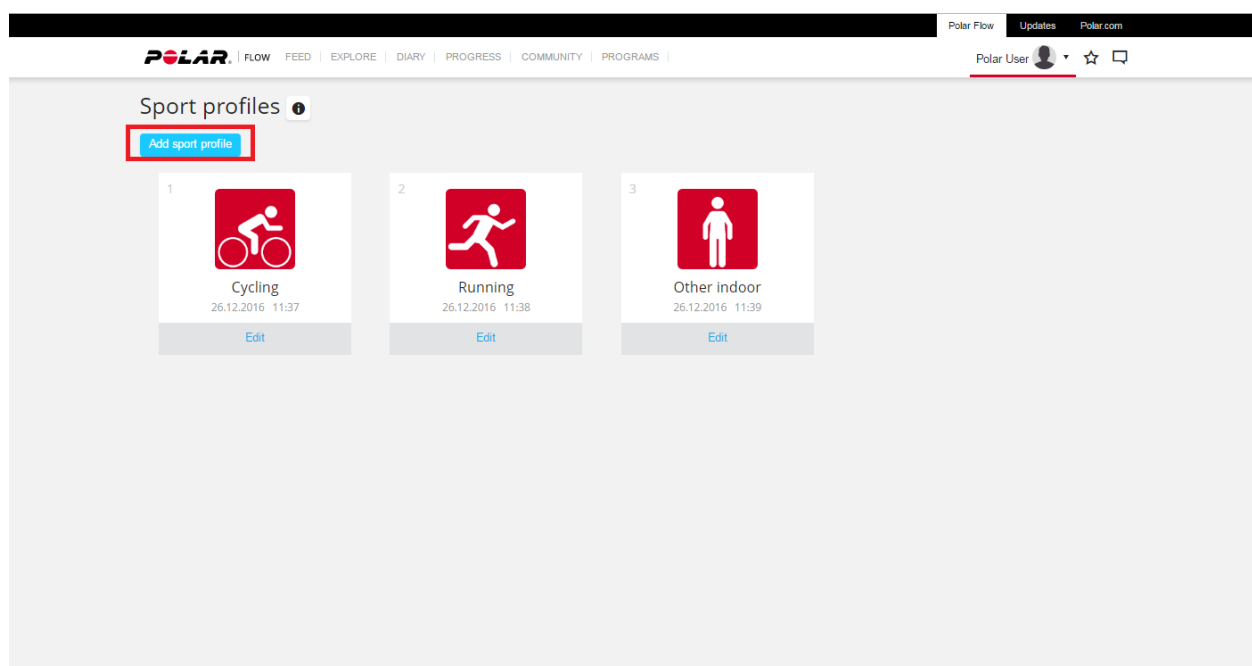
Polar Flow Updates Polar.com

POLAR. FLOW FEED EXPLORE DIARY PROGRESS COMMUNITY PROGRAMS

Polar User

Sport profiles

Add sport profile

1
Cycling
26.12.2016 11:37
Edit

2
Running
26.12.2016 11:38
Edit

3
Other indoor
26.12.2016 11:39
Edit